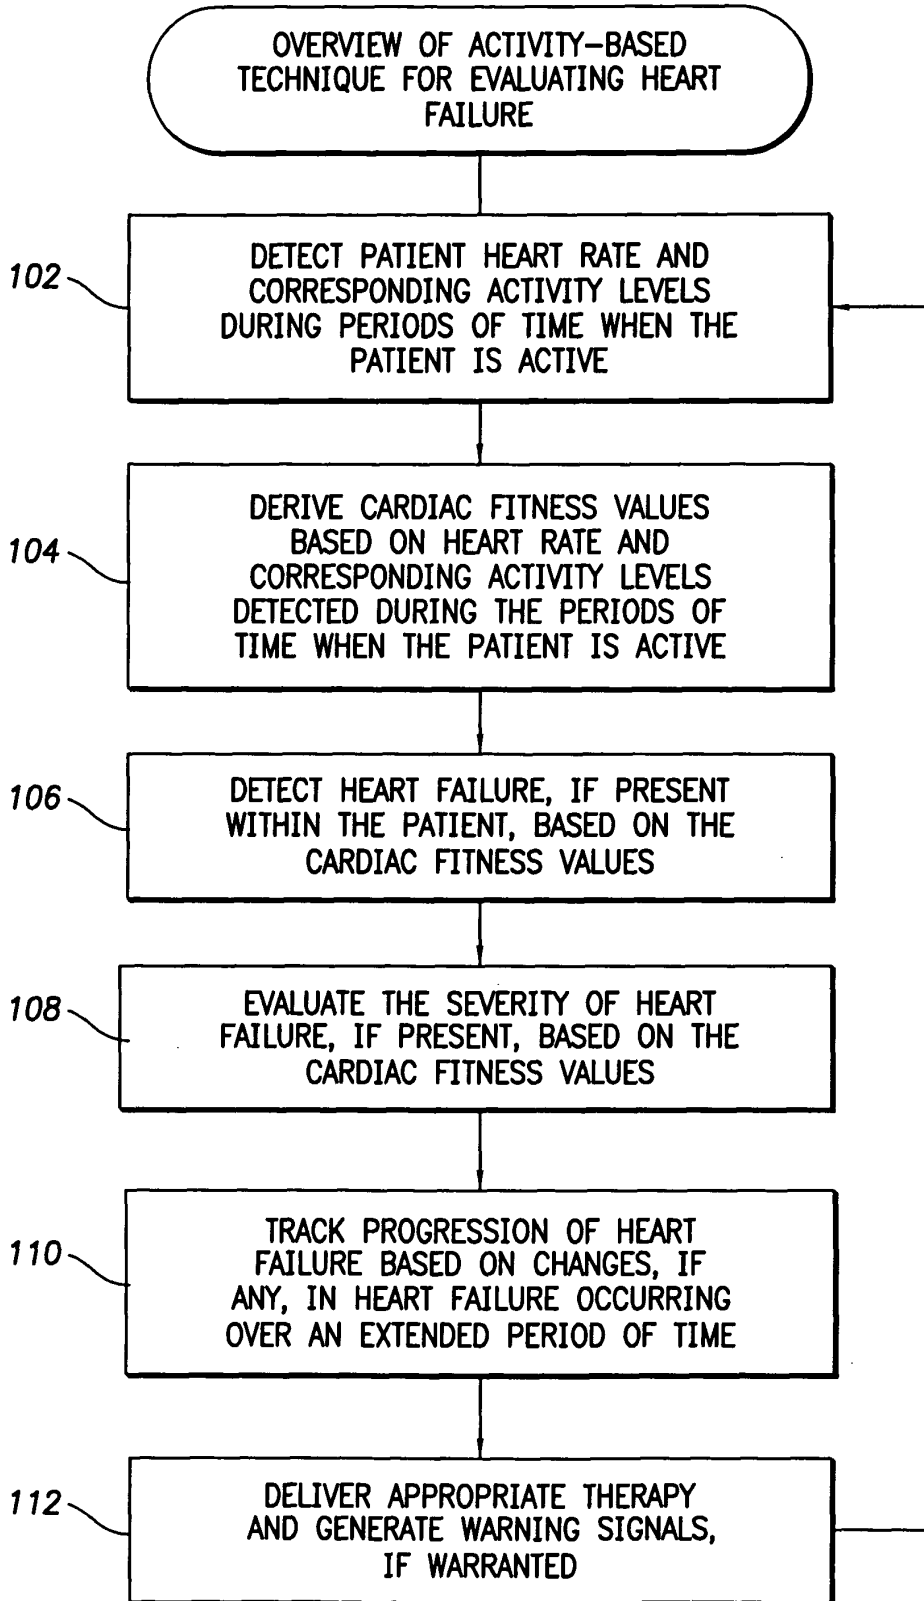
OVERVIEW OF ACTIVITY-BASED TECHNIQUE FOR EVALUATING HEART FAILURE

102

DETECT PATIENT HEART RATE AND CORRESPONDING ACTIVITY LEVELS DURING PERIODS OF TIME WHEN THE PATIENT IS ACTIVE

104

DERIVE CARDIAC FITNESS VALUES BASED ON HEART RATE AND CORRESPONDING ACTIVITY LEVELS DETECTED DURING THE PERIODS OF TIME WHEN THE PATIENT IS ACTIVE

106

DETECT HEART FAILURE, IF PRESENT WITHIN THE PATIENT, BASED ON THE CARDIAC FITNESS VALUES

108

EVALUATE THE SEVERITY OF HEART FAILURE, IF PRESENT, BASED ON THE CARDIAC FITNESS VALUES

110

TRACK PROGRESSION OF HEART FAILURE BASED ON CHANGES, IF ANY, IN HEART FAILURE OCCURRING OVER AN EXTENDED PERIOD OF TIME

112

DELIVER APPROPRIATE THERAPY AND GENERATE WARNING SIGNALS, IF WARRANTED